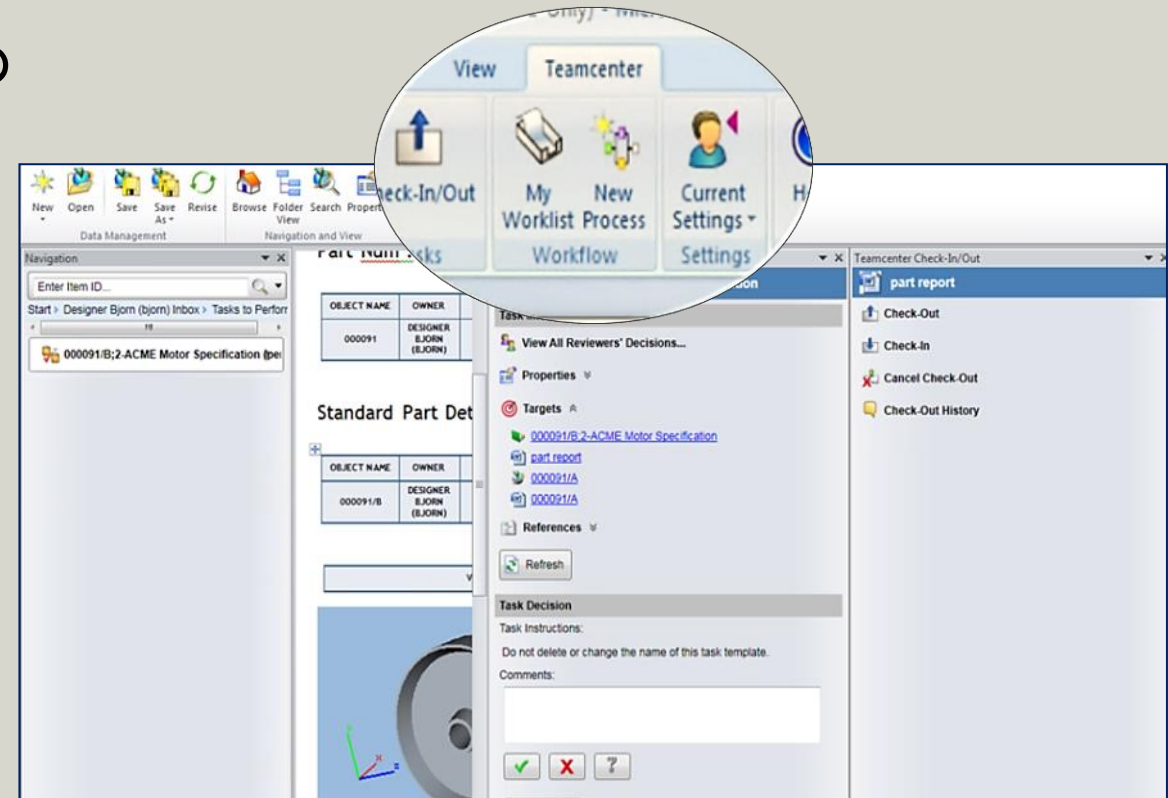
View
Teamcenter
Check-In/Out
My Worklist
New Process
Current Settings
Tasks
Workflow
Settings

New
Open
Save
Save As
Revise
Data Management
Browse
Folder View
Search
Properties
Navigation and View

Navigation
Enter Item ID...
Start > Designer Bjorn (bjorn) Inbox > Tasks to Perform
000091/B;2-ACME Motor Specification (per

Part Num

| OBJECT NAME | OWNER |
|---|---|
| 000091 | DESIGNER BJORN (BJORN) |

Standard Part Det

| OBJECT NAME | OWNER |
|---|---|
| 000091/B | DESIGNER BJORN (BJORN) |

Task
View All Reviewers' Decisions...
Properties
Targets
000091/B;2-ACME Motor Specification
part report
000091/A
000091/A
References
Refresh
Task Decision
Task Instructions:
Do not delete or change the name of this task template.
Comments:

Teamcenter Check-In/Out
part report
Check-Out
Check-In
Cancel Check-Out
Check-Out History